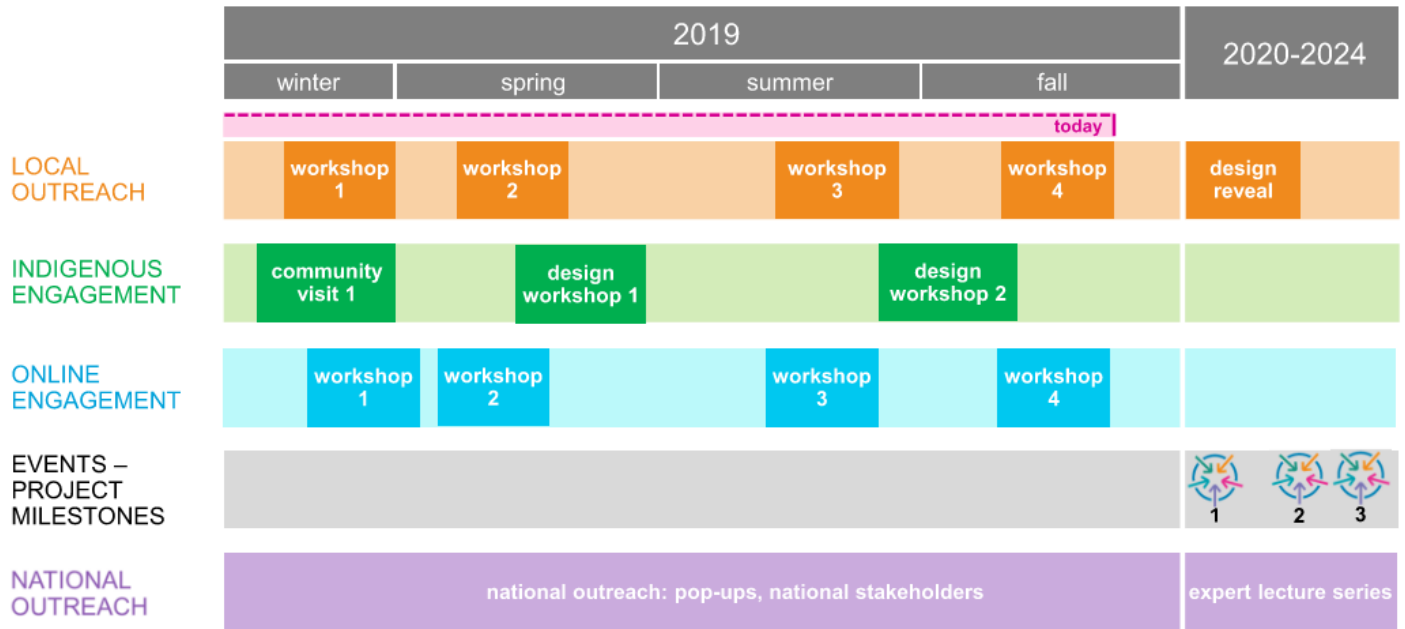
| | 2019 | | | | 2020-2024 |
|---|---|---|---|---|---|
| | winter | spring | summer | fall | |
| | today | | | | |
| LOCAL OUTREACH | workshop 1 | workshop 2 | workshop 3 | workshop 4 | design reveal |
| INDIGENOUS ENGAGEMENT | community visit 1 | design workshop 1 | design workshop 2 | | |
| ONLINE ENGAGEMENT | workshop 1 | workshop 2 | workshop 3 | workshop 4 | |
| EVENTS – PROJECT MILESTONES | | | | | 1 2 3 |
| NATIONAL OUTREACH | national outreach: pop-ups, national stakeholders | | | | expert lecture series |